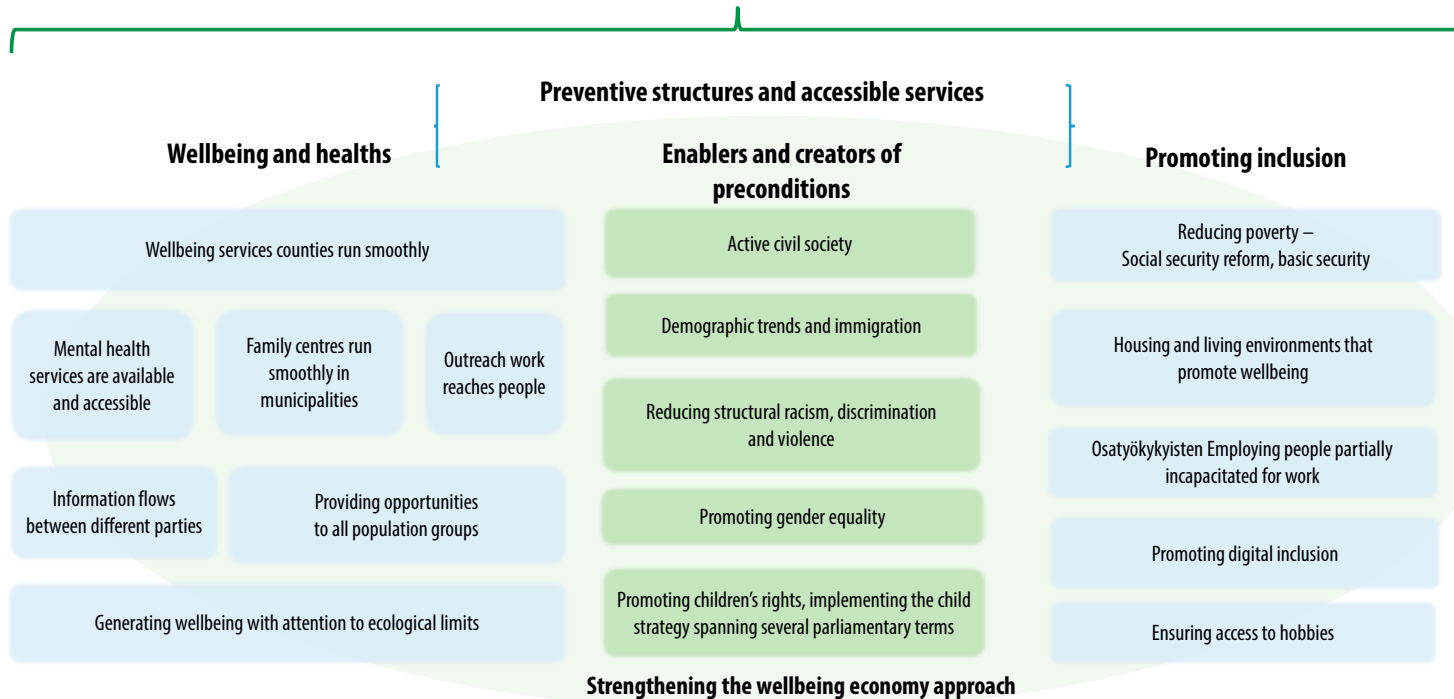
Preventive structures and accessible services

Wellbeing and healths

Enablers and creators of preconditions

Promoting inclusion

Wellbeing services counties run smoothly

Mental health services are available and accessible

Family centres run smoothly in municipalities

Outreach work reaches people

Information flows between different parties

Providing opportunities to all population groups

Generating wellbeing with attention to ecological limits

Active civil society

Demographic trends and immigration

Reducing structural racism, discrimination and violence

Promoting gender equality

Promoting children's rights, implementing the child strategy spanning several parliamentary terms

Reducing poverty – Social security reform, basic security

Housing and living environments that promote wellbeing

Osatyökykyisten Employing people partially incapacitated for work

Promoting digital inclusion

Ensuring access to hobbies

Strengthening the wellbeing economy approach